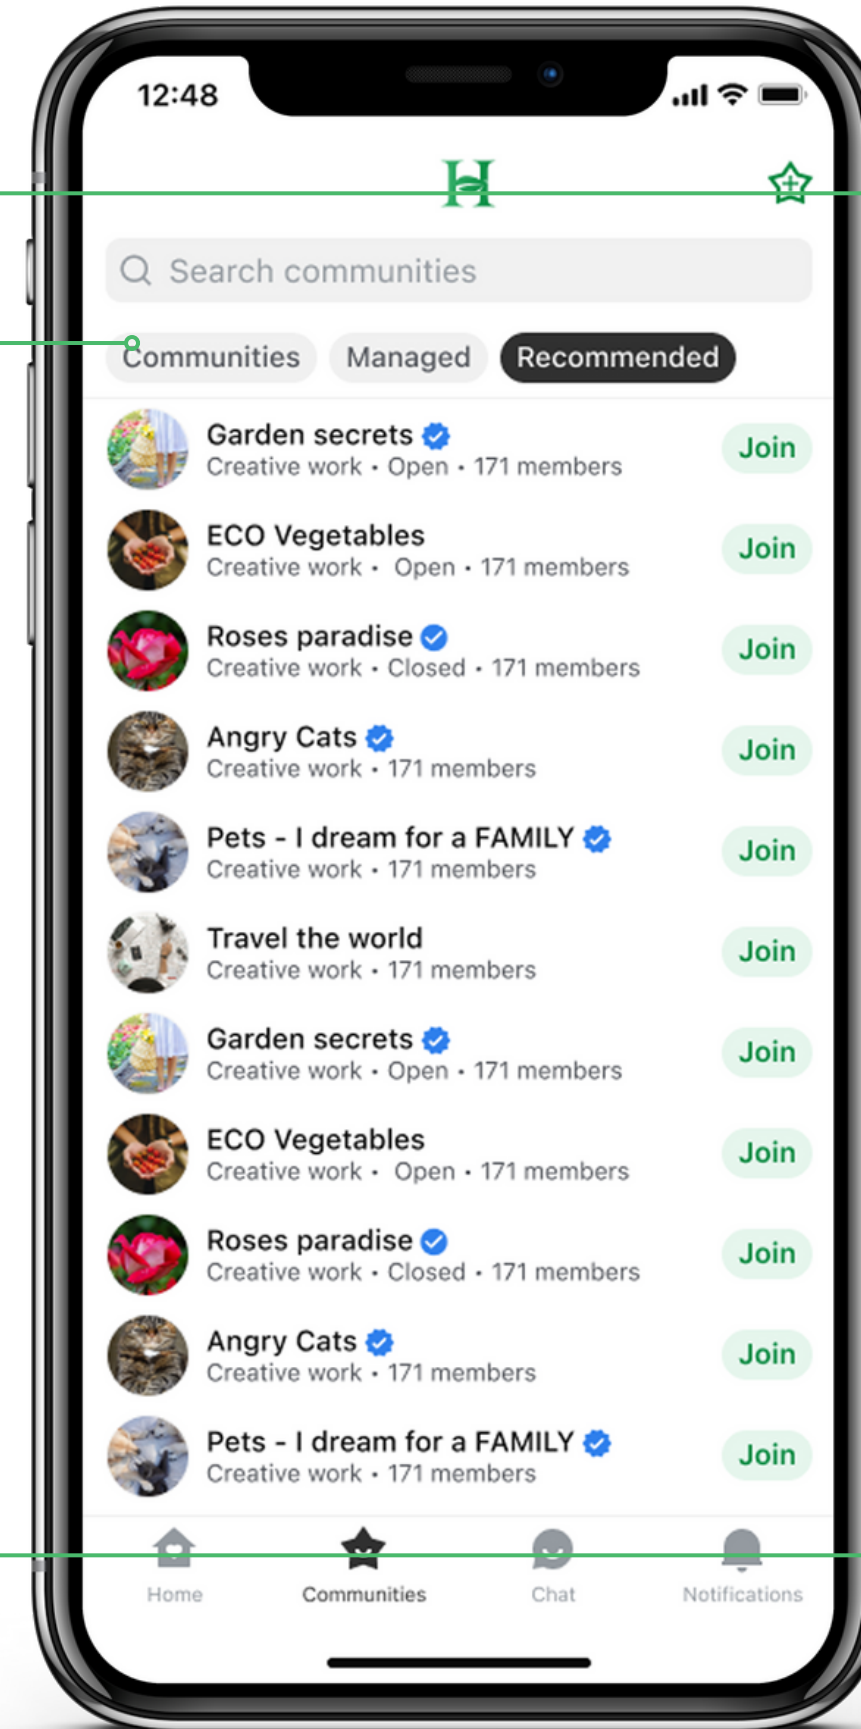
12:48

H

Search communities

Communities Managed Recommended

Garden secrets
Creative work • Open • 171 members
Join

ECO Vegetables
Creative work • Open • 171 members
Join

Roses paradise
Creative work • Closed • 171 members
Join

Angry Cats
Creative work • 171 members
Join

Pets - I dream for a FAMILY
Creative work • 171 members
Join

Travel the world
Creative work • 171 members
Join

Garden secrets
Creative work • Open • 171 members
Join

ECO Vegetables
Creative work • Open • 171 members
Join

Roses paradise
Creative work • Closed • 171 members
Join

Angry Cats
Creative work • 171 members
Join

Pets - I dream for a FAMILY
Creative work • 171 members
Join

Home Communities Chat Notifications